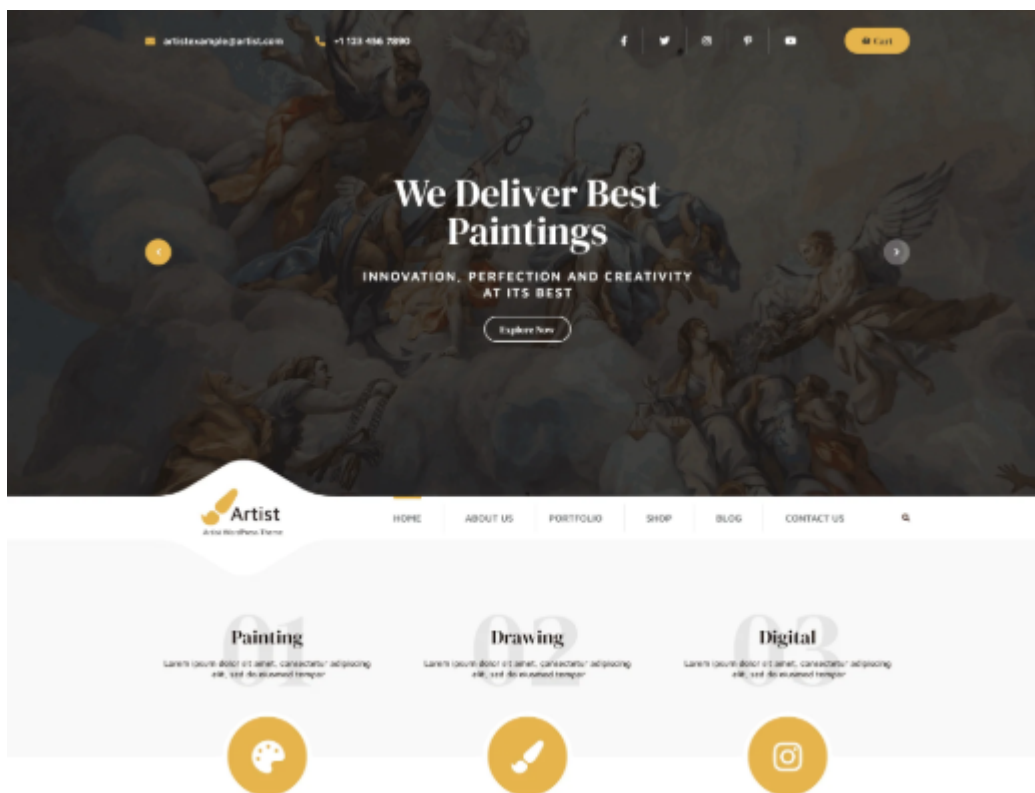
artistexample@artist.com +1 123 456 7890

Cart

We Deliver Best Paintings

INNOVATION, PERFECTION AND CREATIVITY AT ITS BEST

Explore Now

Artist
Artist WordPress Theme

HOME ABOUT US PORTFOLIO SHOP BLOG CONTACT US

01
Painting
Lorem ipsum dolor sit amet, consectetur adipiscing elit, sed do eiusmod tempor

02
Drawing
Lorem ipsum dolor sit amet, consectetur adipiscing elit, sed do eiusmod tempor

03
Digital
Lorem ipsum dolor sit amet, consectetur adipiscing elit, sed do eiusmod tempor